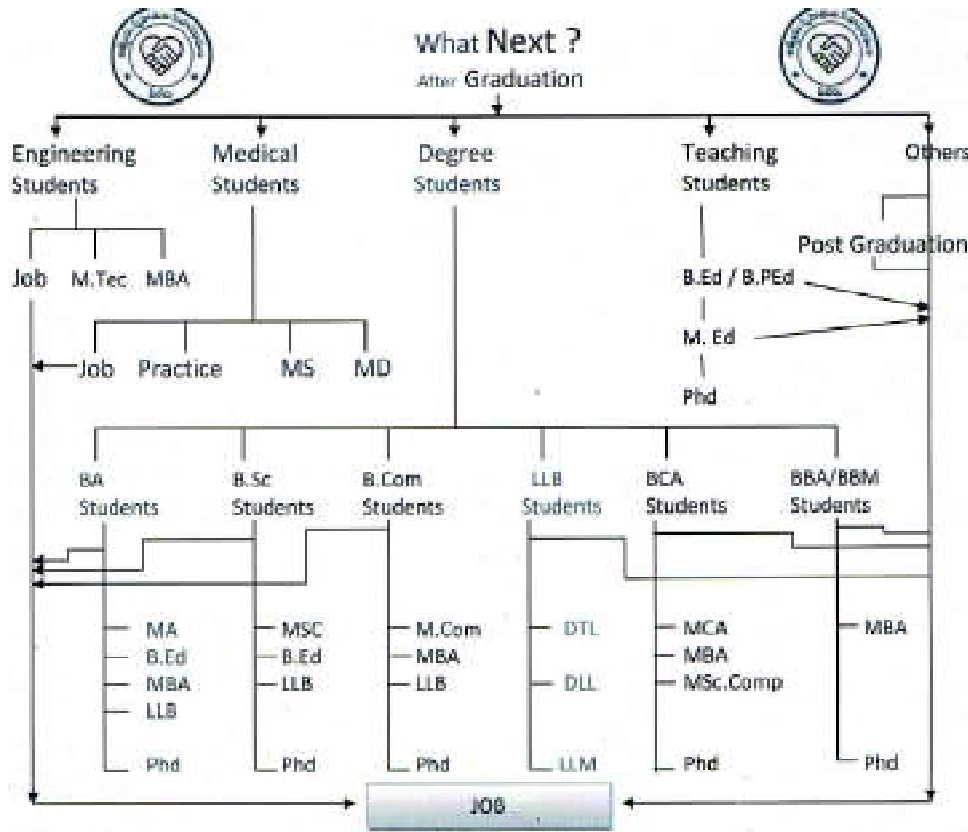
What Next ?
After Graduation

Engineering Students

Job
M.Tec
MBA

Medical Students

Job
Practice
MS
MD

Degree Students

Teaching Students

B.Ed / B.PEd
M. Ed
Phd

Others

Post Graduation

BA Students

MA
B.Ed
MBA
LLB
Phd

B.Sc Students

MSC
B.Ed
LLB
Phd

B.Com Students

M.Com
MBA
LLB
Phd

LLB Students

DTL
DLL
LLM

BCA Students

MCA
MBA
MSc.Comp
Phd

BBA/BBM Students

MBA
Phd

JOB